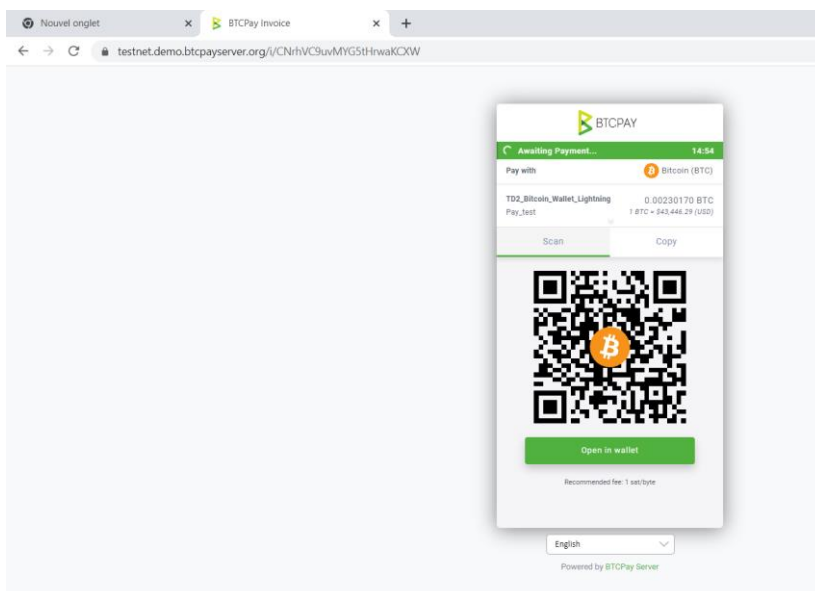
Nouvel onglet × BTCPay Invoice × +

testnet.demo.btcpayserver.org/i/CNrhVC9uvMYG5tHrwaKCXW

BTCPAY

Awaiting Payment... 14:54

Pay with Bitcoin (BTC)

TD2_Bitcoin_Wallet_Lightning
Pay_test

0.00230170 BTC
1 BTC = $43,446.29 (USD)

Scan Copy

Open in wallet

Recommended fee: 1 sat/byte

English

Powered by BTCPay Server